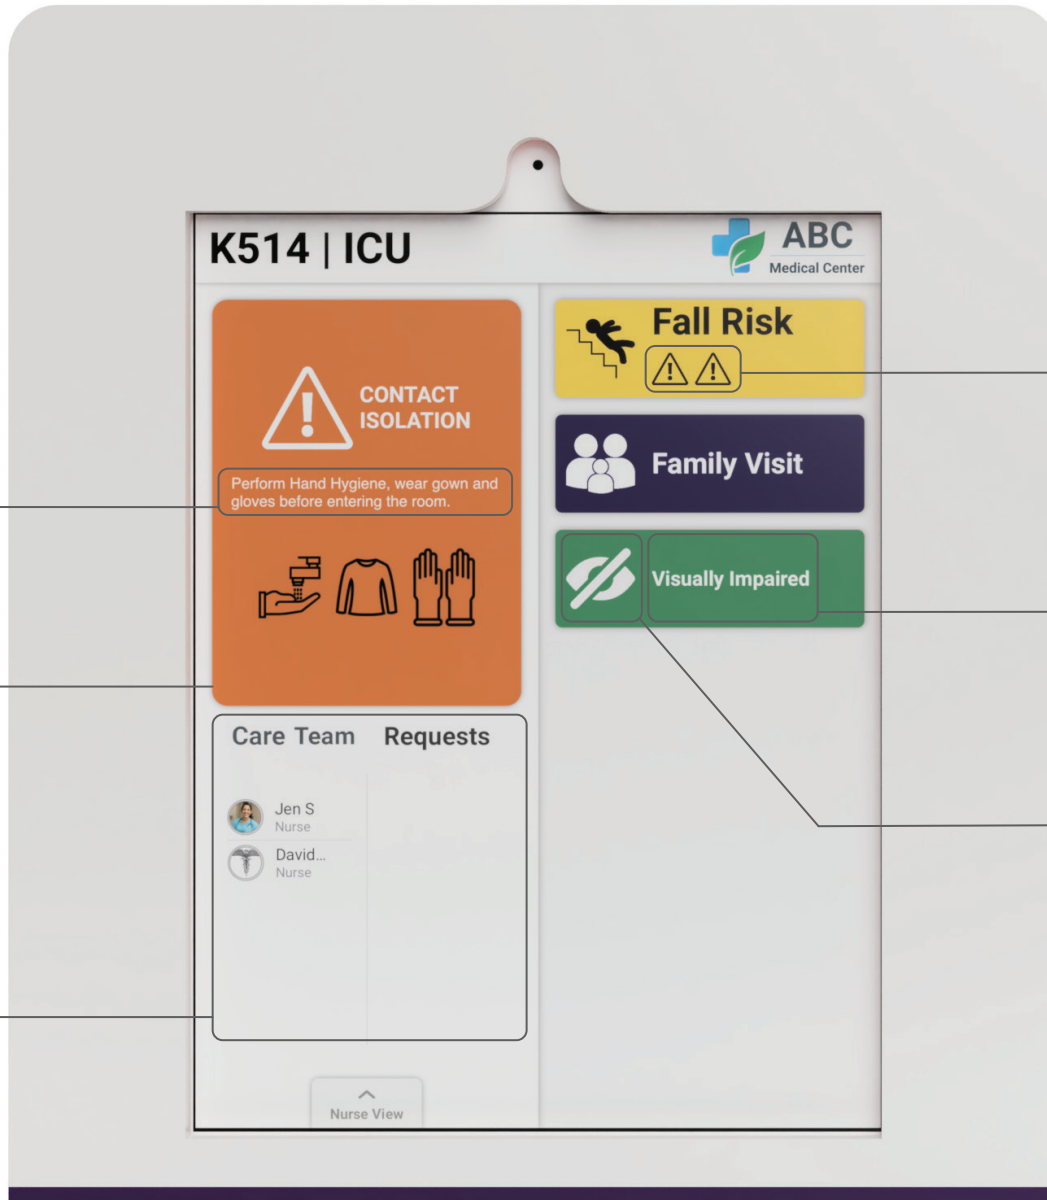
K514 | ICU

ABC
Medical Center

CONTACT ISOLATION

Perform Hand Hygiene, wear gown and gloves before entering the room.

Fall Risk

Family Visit

Visually Impaired

Care Team

Requests

Jen S
Nurse

David...
Nurse

Nurse View